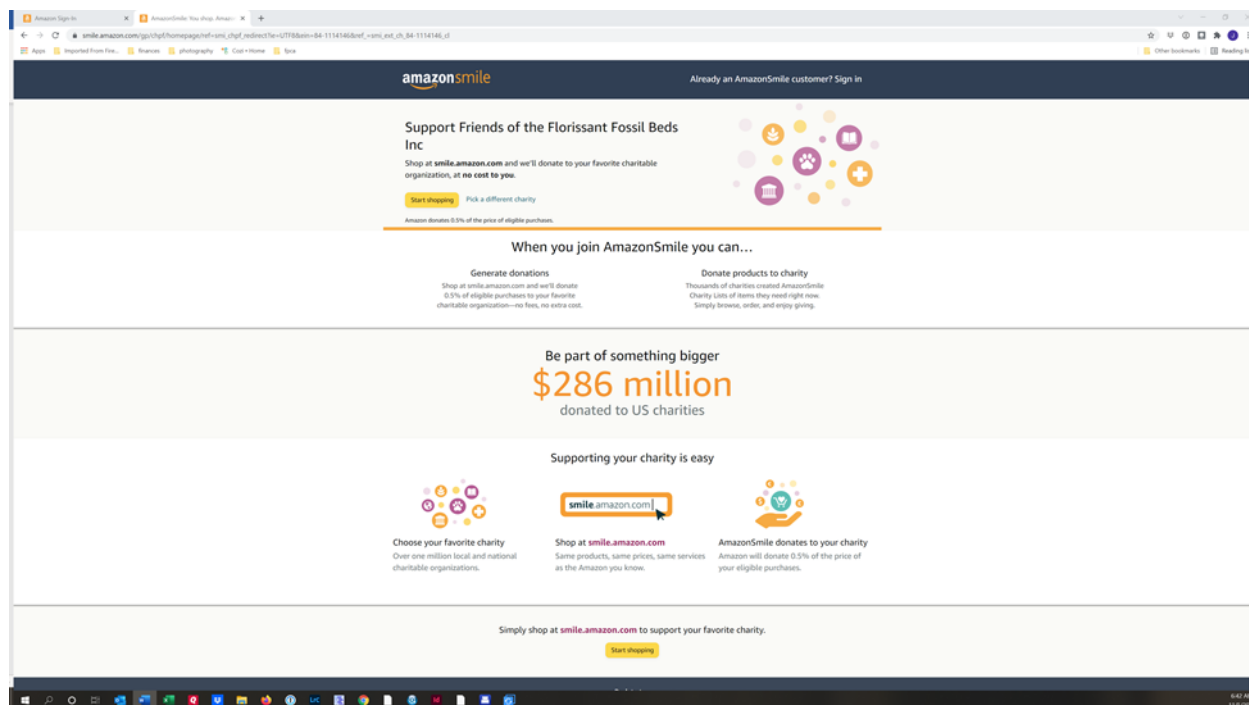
Amazon Sign In
AmazonSmile: You shop. Amaz...
smile.amazon.com/gp/chpf/homepage/ref=smi_chpf_redirect?ie=UTF8&ein=84-1114146&ref_=smi_ext_ch_84-1114146_cl
Apps Imported From Fire... finances photography Cost+Home fpce
Other bookmarks Reading list

amazonsmile
Already an AmazonSmile customer? Sign in

Support Friends of the Florissant Fossil Beds Inc
Shop at **smile.amazon.com** and we'll donate to your favorite charitable organization, at **no cost to you**.
Start shopping
Pick a different charity
Amazon donates 0.5% of the price of eligible purchases.

When you join AmazonSmile you can...

Generate donations
Shop at smile.amazon.com and we'll donate 0.5% of eligible purchases to your favorite charitable organization—no fees, no extra cost.

Donate products to charity
Thousands of charities created AmazonSmile Charity Lists of items they need right now. Simply browse, order, and enjoy giving.

Be part of something bigger
$286 million
donated to US charities

Supporting your charity is easy

smile.amazon.com

Choose your favorite charity
Over one million local and national charitable organizations.

Shop at smile.amazon.com
Same products, same prices, same services as the Amazon you know.

AmazonSmile donates to your charity
Amazon will donate 0.5% of the price of your eligible purchases.

Simply shop at smile.amazon.com to support your favorite charity.
Start shopping

6:42 A